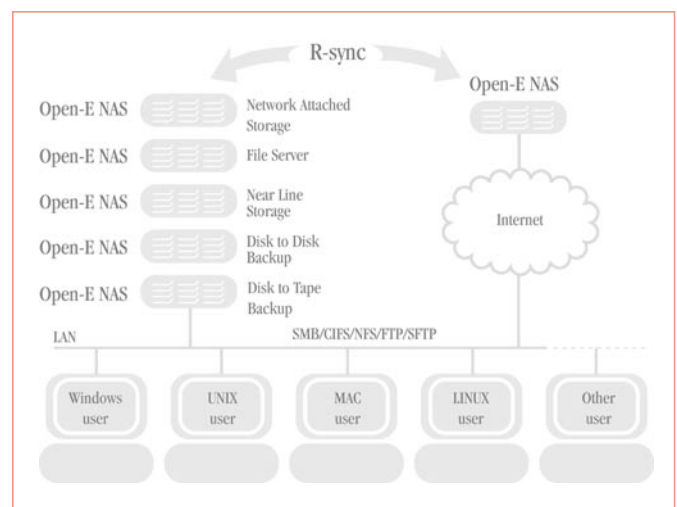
R-sync

Open-E NAS
Network Attached Storage

Open-E NAS
File Server

Open-E NAS
Near Line Storage

Open-E NAS
Disk to Disk Backup

Open-E NAS
Disk to Tape Backup

Open-E NAS

Internet

LAN

SMB/CIFS/NFS/FTP/SFTP

Windows user

UNIX user

MAC user

LINUX user

Other user